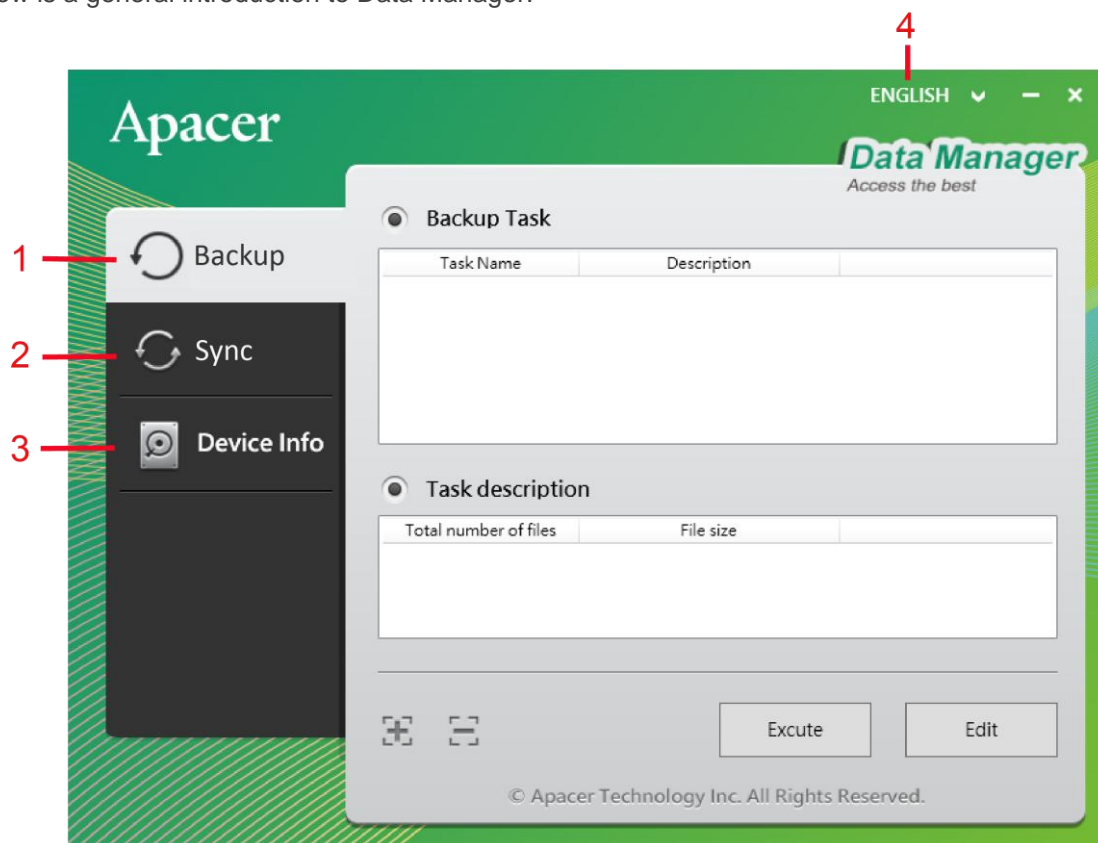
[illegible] is a general introduction to Data Manager.

4

Apacer

ENGLISH

Data Manager
Access the best

1 Backup

2 Sync

3 Device Info

Backup Task

| Task Name | Description | |
|---|---|---|

Task description

| Total number of files | File size | |
|---|---|---|

Excute

Edit

© Apacer Technology Inc. All Rights Reserved.